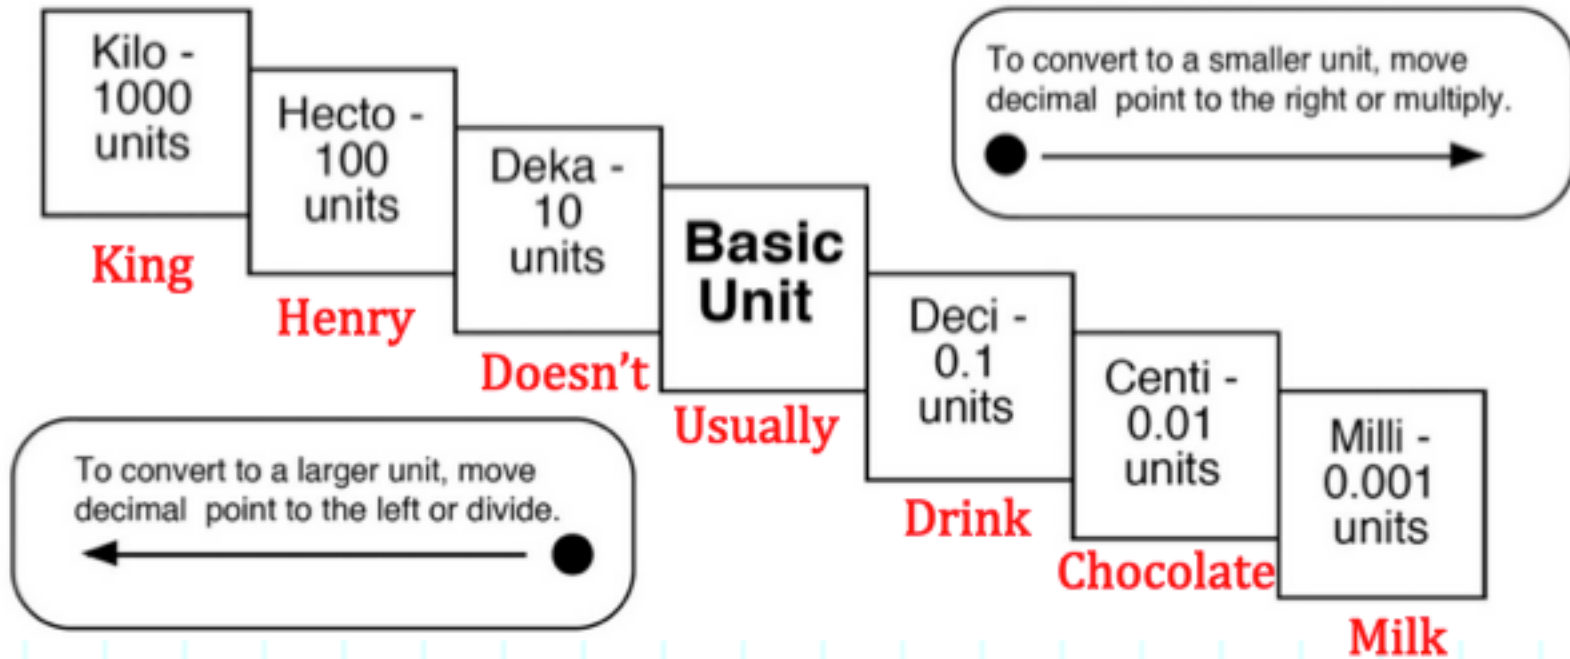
Kilo - 1000 units

King

Hecto - 100 units

Henry

Deka - 10 units

Doesn't

Basic Unit

Usually

Deci - 0.1 units

Drink

Centi - 0.01 units

Chocolate

Milli - 0.001 units

Milk

To convert to a smaller unit, move decimal point to the right or multiply.

To convert to a larger unit, move decimal point to the left or divide.